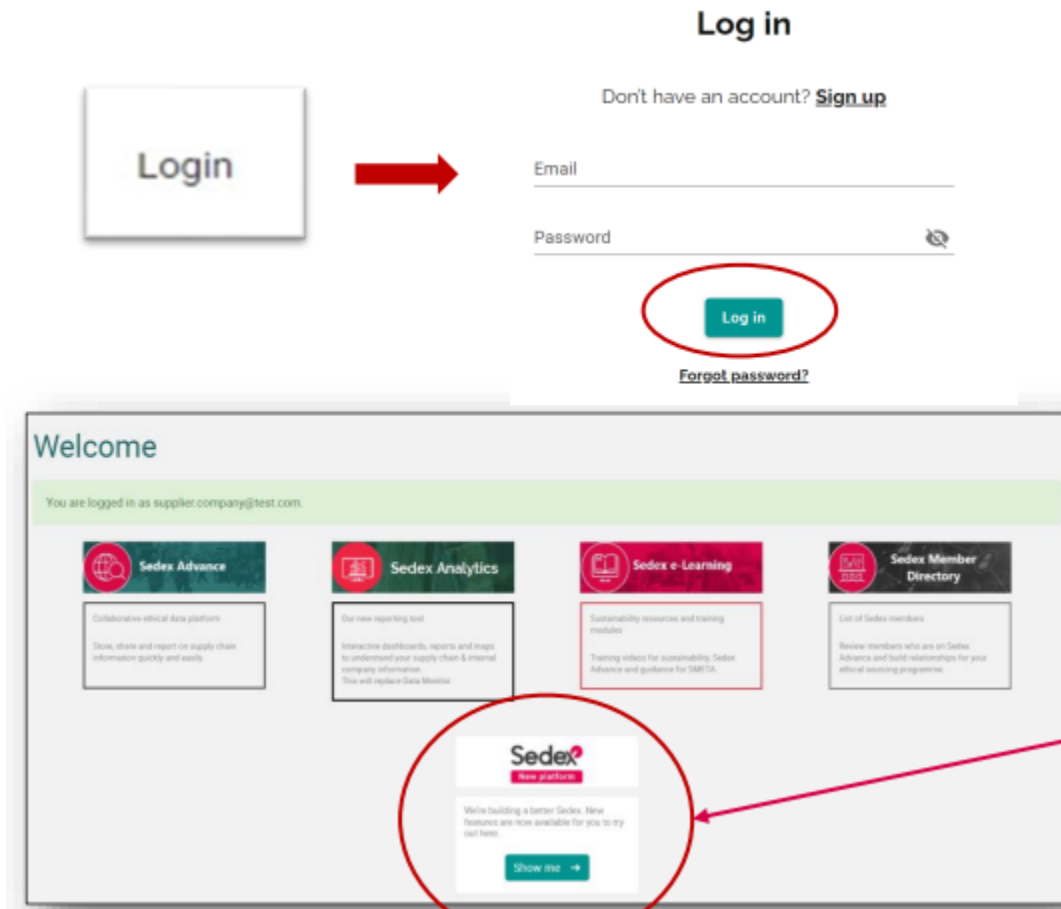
Login

Log in

Don't have an account? Sign up

Email

Password

Log in

Forgot password?

Welcome

You are logged in as supplier.company@test.com.

Sedex Advance

Collaborative ethical data platform

Store, share and report on supply chain information quickly and easily.

Sedex Analytics

Our new reporting tool

Interactive dashboards, reports and maps to understand your supply chain & internal company information.
This will replace Data Monitor.

Sedex e-Learning

Sustainability resources and training modules

Training videos for sustainability, Sedex Advance and guidance for SMETA.

Sedex Member Directory

List of Sedex members

Review members who are on Sedex Advance and build relationships for your ethical sourcing programme.

Sedex
New platform

We're building a better Sedex. New features are now available for you to try out here.

Show me →